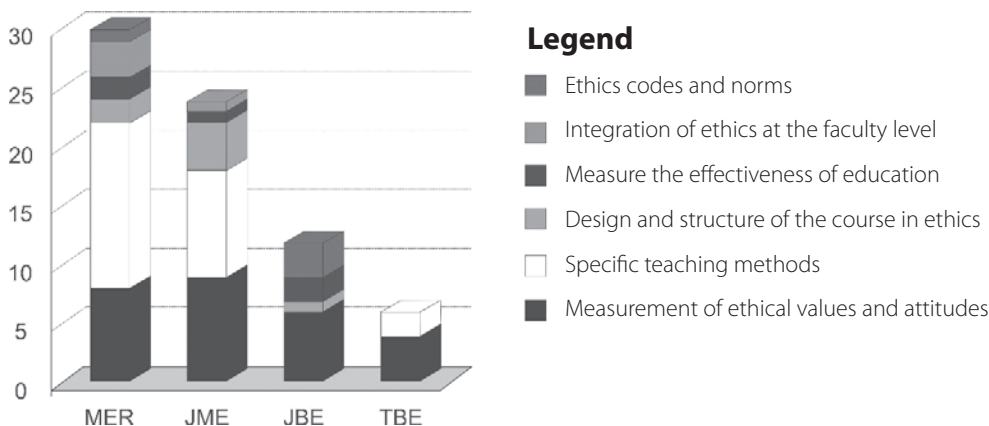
30
25
20
15
10
5
0

MER
JME
JBE
TBE

Legend

Ethics codes and norms
Integration of ethics at the faculty level
Measure the effectiveness of education
Design and structure of the course in ethics
Specific teaching methods
Measurement of ethical values and attitudes